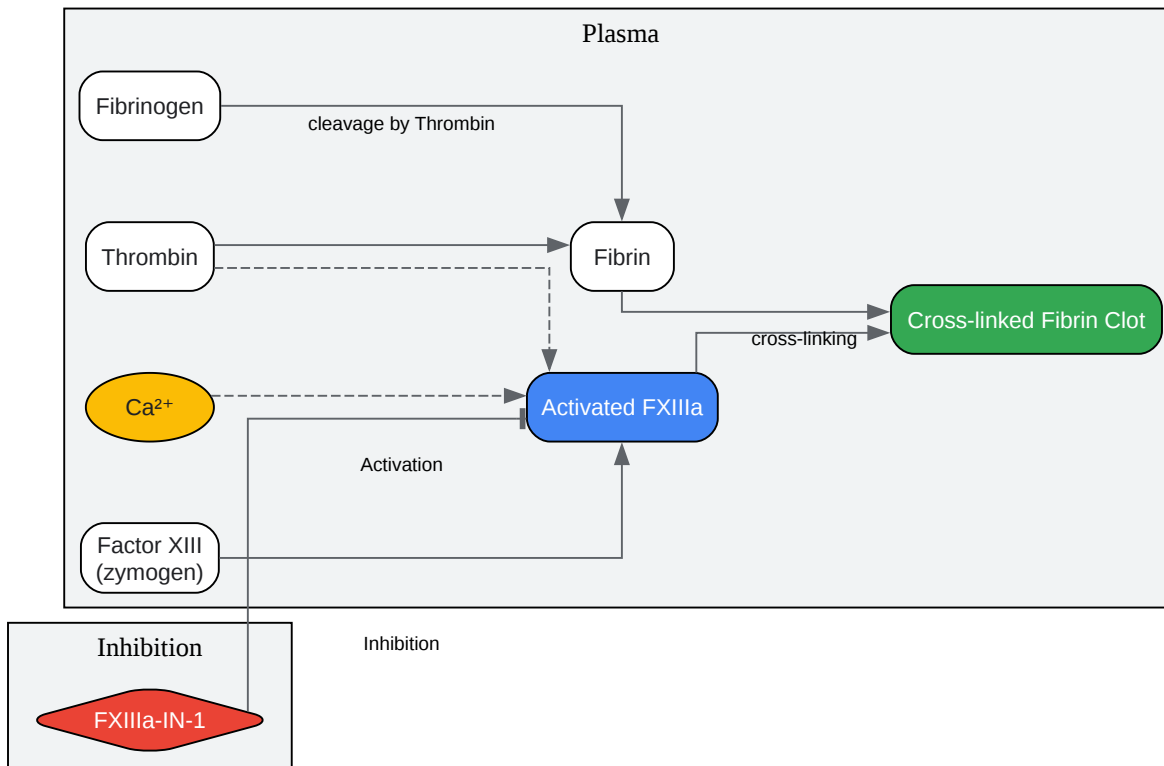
Plasma

Fibrinogen

cleavage by Thrombin

Thrombin

Fibrin

Cross-linked Fibrin Clot

cross-linking

$Ca^{2+}$

Activated FXIIIa

Activation

Factor XIII (zymogen)

Inhibition

Inhibition

FXIIIa-IN-1